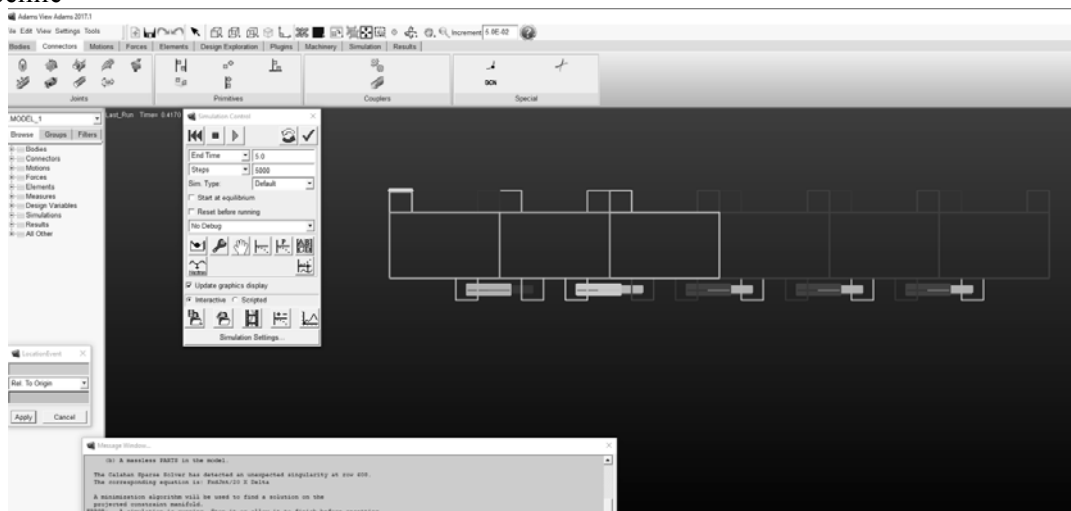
Adams View Adams 2017.1

ile Edit View Settings Tools

Increment 5.0E-02

Bodies | Connectors | Motions | Forces | Elements | Design Exploration | Plugins | Machinery | Simulation | Results

Joints | Primitives | Couplers | Special

MODEL_1

Browse | Groups | Filters

Bodies
Connectors
Motions
Forces
Elements
Measures
Design Variables
Simulations
Results
All Other

Last_Run Time= 0.4170

Simulation Control

End Time 5.0
Steps 5000
Sim. Type: Default
Start at equilibrium
Reset before running
No Debug

Update graphics display
Interactive Scripted

Simulation Settings...

Location Event

Rel. To Origin

Apply Cancel

Message Window

(b) A massless PARTS in the model.

The Calahan Sparse Solver has detected an unexpected singularity at row 408.
The corresponding equation is: FodJnt/20 Z Delta

A minimization algorithm will be used to find a solution on the
projected constraint manifold.

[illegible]